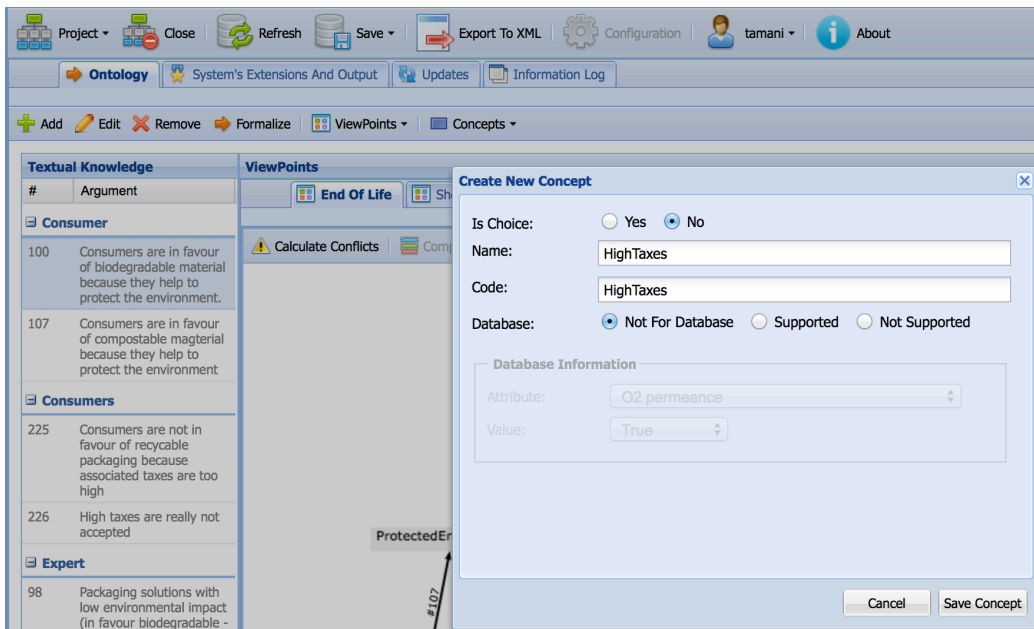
Project ▾ Close Refresh Save ▾ Export To XML Configuration tamani ▾ About

Ontology System's Extensions And Output Updates Information Log

Add Edit Remove Formalize ViewPoints ▾ Concepts ▾

Textual Knowledge

| # | Argument |
|---|---|
| **Consumer** | |
| 100 | Consumers are in favour of biodegradable material because they help to protect the environment. |
| 107 | Consumers are in favour of compostable magterial because they help to protect the environment |
| **Consumers** | |
| 225 | Consumers are not in favour of recyclable packaging because associated taxes are too high |
| 226 | High taxes are really not accepted |
| **Expert** | |
| 98 | Packaging solutions with low environmental impact (in favour biodegradable - |

ViewPoints

End Of Life Sh

Calculate Conflicts Com

ProtectedEn

#107

Create New Concept

Is Choice: Yes No

Name: HighTaxes

Code: HighTaxes

Database: Not For Database Supported Not Supported

Database Information

Attribute: O2 permeance

Value: True

Cancel Save Concept